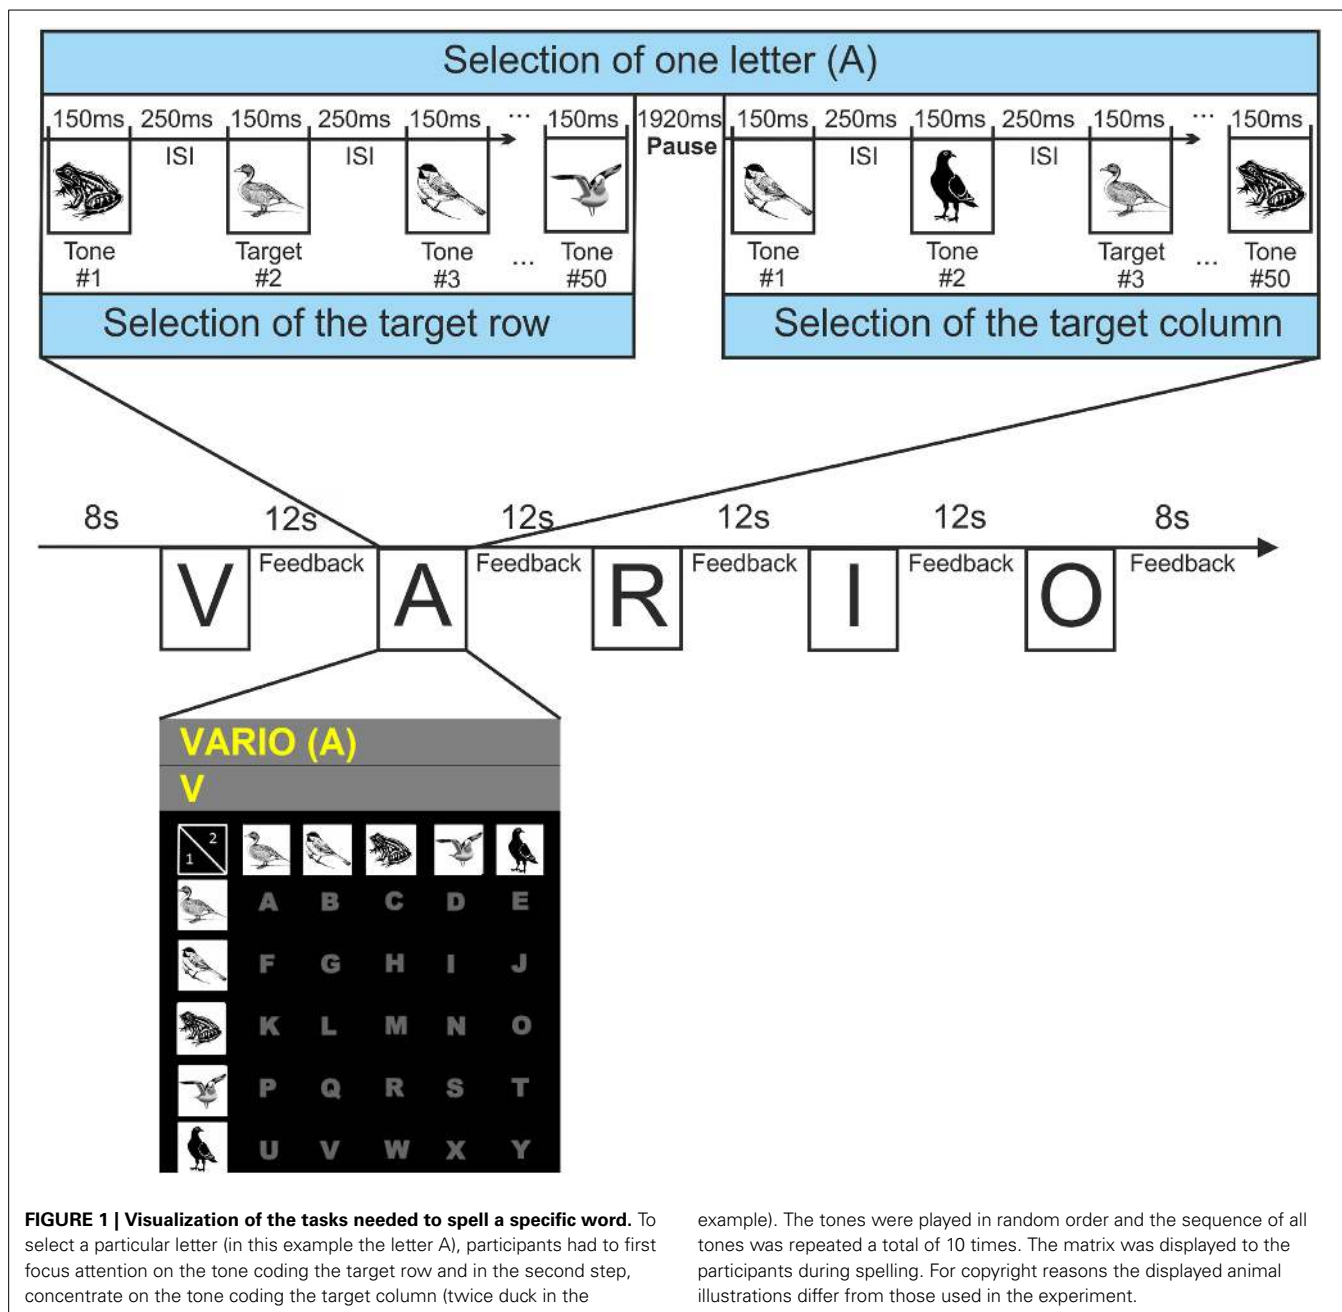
Selection of one letter (A)

150ms 250ms 150ms 250ms 150ms ... 150ms 1920ms Pause 150ms 250ms 150ms 250ms 150ms ... 150ms

ISI ISI ISI ISI

Tone #1 Target #2 Tone #3 ... Tone #50

Tone #1 Tone #2 Target #3 ... Tone #50

Selection of the target row

Selection of the target column

8s 12s 12s 12s 12s 8s

V Feedback A Feedback R Feedback I Feedback O Feedback

VARIO (A)
V

| 1 2 | | | | | |
|---|---|---|---|---|---|
| | A | B | C | D | E |
| | F | G | H | I | J |
| | K | L | M | N | O |
| | P | Q | R | S | T |
| | U | V | W | X | Y |

**FIGURE 1 | Visualization of the tasks needed to spell a specific word.** To select a particular letter (in this example the letter A), participants had to first focus attention on the tone coding the target row and in the second step, concentrate on the tone coding the target column (twice duck in the example). The tones were played in random order and the sequence of all tones was repeated a total of 10 times. The matrix was displayed to the participants during spelling. For copyright reasons the displayed animal illustrations differ from those used in the experiment.